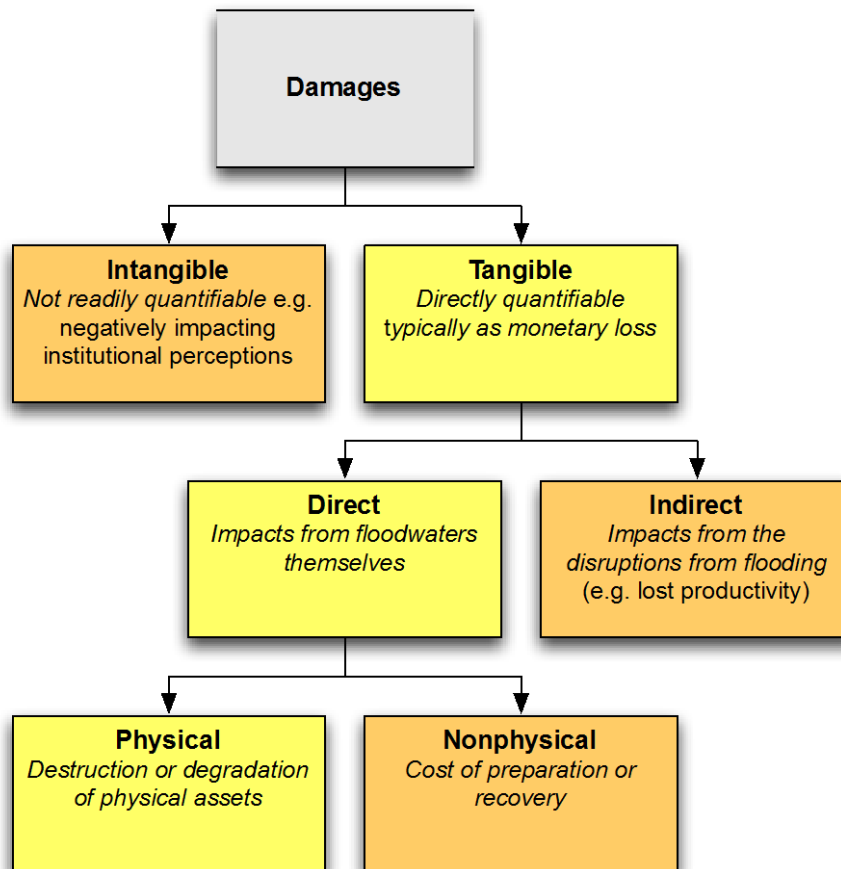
Damages

Intangible
Not readily quantifiable e.g. negatively impacting institutional perceptions

Tangible
Directly quantifiable typically as monetary loss

Direct
Impacts from floodwaters themselves

Indirect
Impacts from the disruptions from flooding (e.g. lost productivity)

Physical
Destruction or degradation of physical assets

Nonphysical
Cost of preparation or recovery